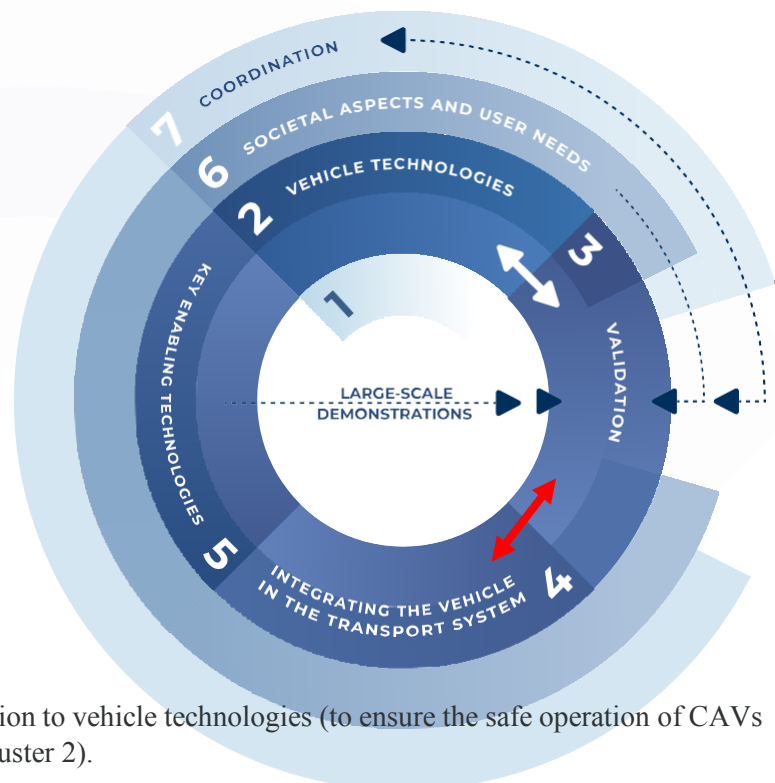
7 COORDINATION

6 SOCIETAL ASPECTS AND USER NEEDS

2 VEHICLE TECHNOLOGIES

3 VALIDATION

1 LARGE-SCALE DEMONSTRATIONS

KEY ENABLING TECHNOLOGIES 5

INTEGRATING THE VEHICLE IN THE TRANSPORT SYSTEM 4

ion to vehicle technologies (to ensure the safe operation of CAVs uster 2).